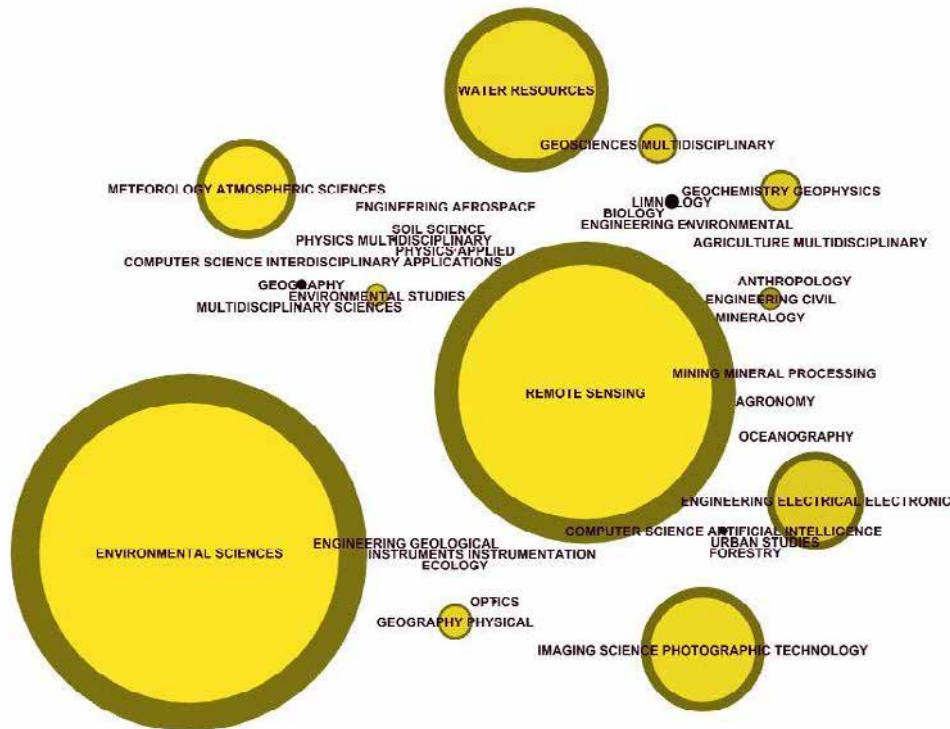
WATER RESOURCES

GEOSCIENCES MULTIDISCIPLINARY

METEOROLOGY ATMOSPHERIC SCIENCES

ENGINEERING AEROSPACE

LIMNOLOGY
BIOLOGY

GEOCHEMISTRY GEOPHYSICS

ENGINEERING ENVIRONMENTAL

AGRICULTURE MULTIDISCIPLINARY

SOIL SCIENCE
PHYSICS MULTIDISCIPLINARY
PHYSICS APPLIED
COMPUTER SCIENCE INTERDISCIPLINARY APPLICATIONS

GEOGRAPHY
ENVIRONMENTAL STUDIES
MULTIDISCIPLINARY SCIENCES

ANTHROPOLOGY
ENGINEERING CIVIL
MINERALOGY

REMOTE SENSING

MINING MINERAL PROCESSING
AGRONOMY
OCEANOGRAPHY

ENGINEERING ELECTRICAL ELECTRONIC

COMPUTER SCIENCE ARTIFICIAL INTELLIGENCE
URBAN STUDIES
FORESTRY

ENVIRONMENTAL SCIENCES

ENGINEERING GEOLOGICAL
INSTRUMENTS INSTRUMENTATION
ECOLOGY

OPTICS
GEOGRAPHY PHYSICAL

IMAGING SCIENCE PHOTOGRAPHIC TECHNOLOGY